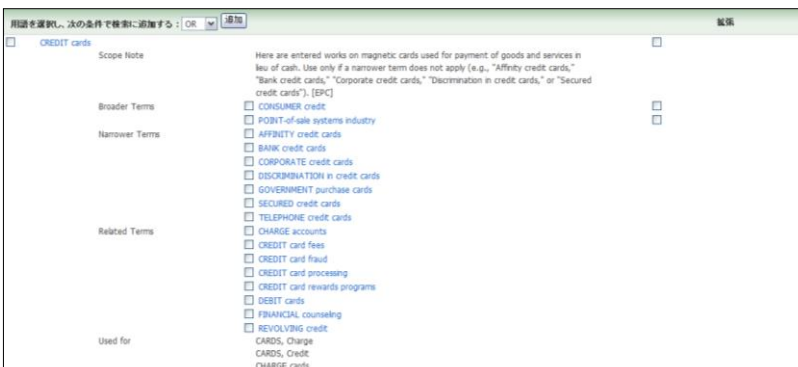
用語を選択し、次の条件で検索に追加する : OR 追加

拡張

CREDIT cards

Scope Note

Here are entered works on magnetic cards used for payment of goods and services in lieu of cash. Use only if a narrower term does not apply (e.g., "Affinity credit cards," "Bank credit cards," "Corporate credit cards," "Discrimination in credit cards," or "Secured credit cards"). [EPC]

Broader Terms

CONSUMER credit

POINT-of-sale systems industry

Narrower Terms

AFFINITY credit cards

BANK credit cards

CORPORATE credit cards

DISCRIMINATION in credit cards

GOVERNMENT purchase cards

SECURED credit cards

TELEPHONE credit cards

Related Terms

CHARGE accounts

CREDIT card fees

CREDIT card fraud

CREDIT card processing

CREDIT card rewards programs

DEBIT cards

FINANCIAL counseling

REVOLVING credit

Used for

CARDS, Charge

CARDS, Credit

CHARGE cards